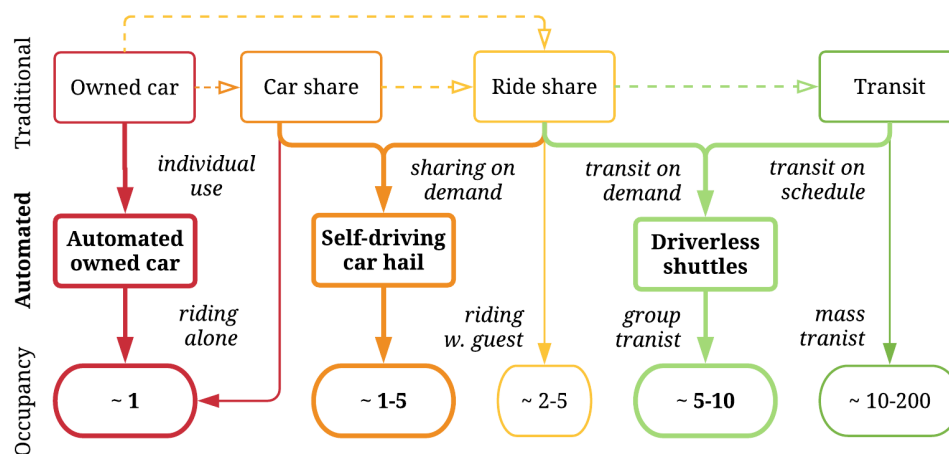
Traditional

Owned car

Car share

Ride share

Transit

individual use

sharing on demand

transit on demand

transit on schedule

Automated

Automated owned car

Self-driving car hail

Driverless shuttles

riding alone

riding w. guest

group tranist

mass tranist

Occupancy

~ 1

~ 1-5

~ 2-5

~ 5-10

~ 10-200